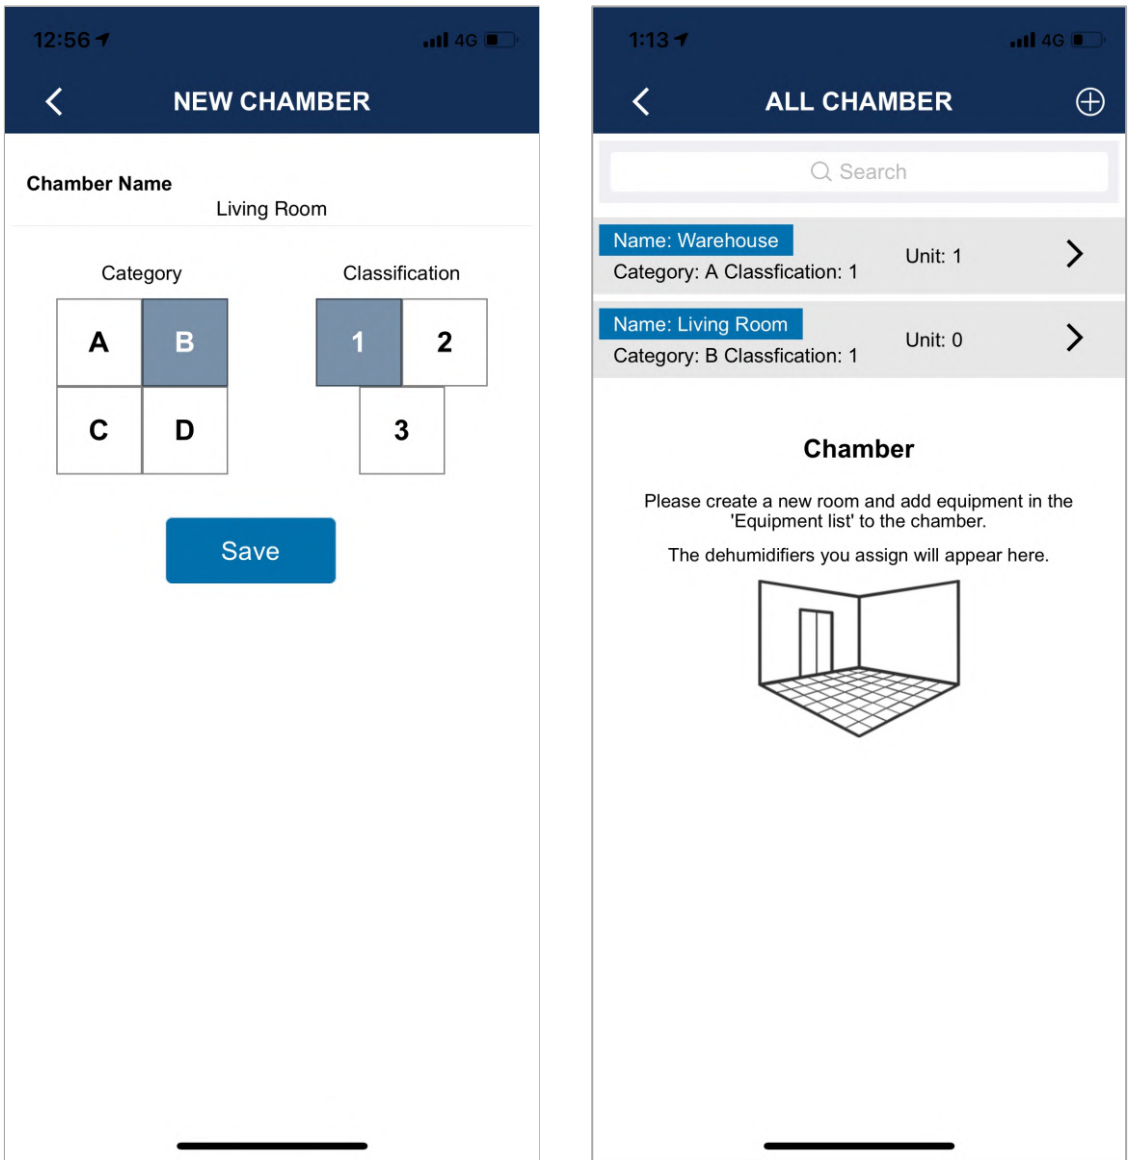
12:56 4G

NEW CHAMBER

Chamber Name
Living Room

Category

| A | B |
|---|---|
| C | D |

Classification

| 1 | 2 |
|---|---|
| 3 | |

Save

1:13 4G

ALL CHAMBER

Search

Name: Warehouse
Category: A Classfication: 1
Unit: 1

Name: Living Room
Category: B Classfication: 1
Unit: 0

Chamber

Please create a new room and add equipment in the 'Equipment list' to the chamber.

The dehumidifiers you assign will appear here.